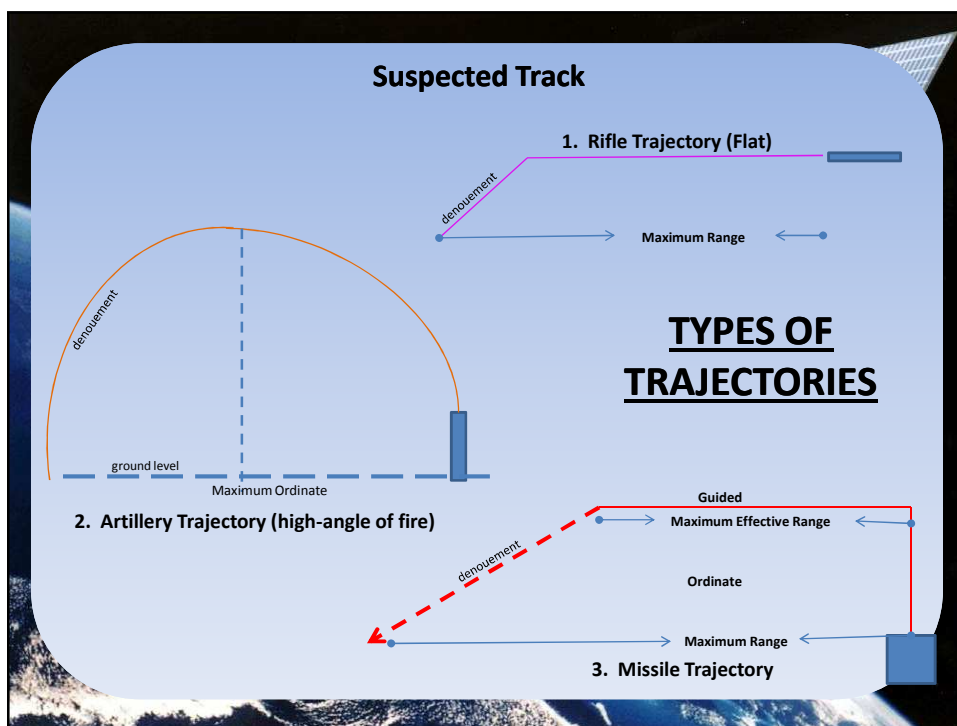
Suspected Track

1. Rifle Trajectory (Flat)

denouement

Maximum Range

denouement

TYPES OF TRAJECTORIES

ground level

Maximum Ordinate

2. Artillery Trajectory (high-angle of fire)

Guided

Maximum Effective Range

denouement

Ordinate

Maximum Range

3. Missile Trajectory